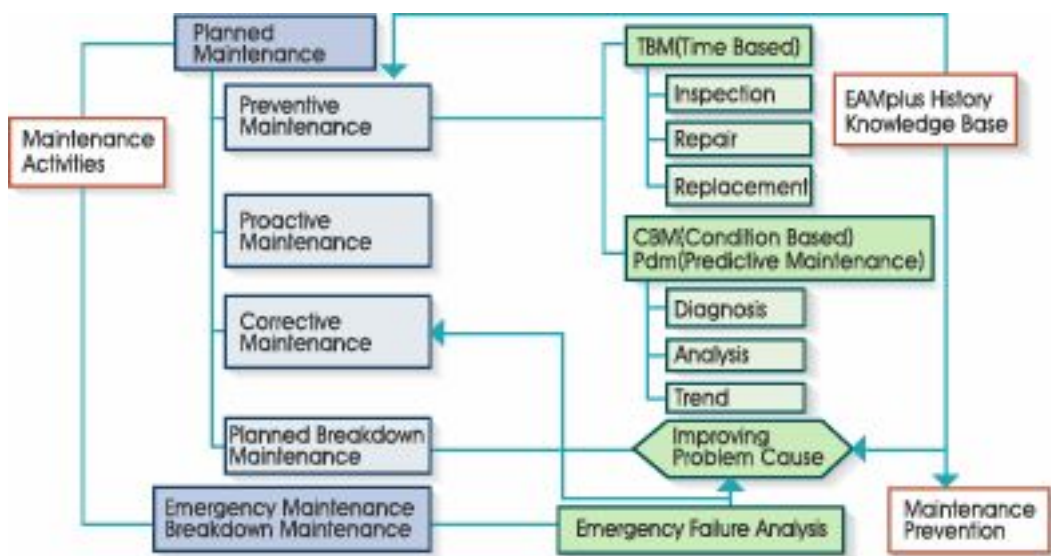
Planned Maintenance

Maintenance Activities

Preventive Maintenance

Proactive Maintenance

Corrective Maintenance

Planned Breakdown Maintenance

Emergency Maintenance Breakdown Maintenance

TBM(Time Based)

Inspection

Repair

Replacement

CBM(Condition Based) Pdm(Predictive Maintenance)

Diagnosis

Analysis

Trend

EAMplus History Knowledge Base

Improving Problem Cause

Emergency Failure Analysis

Maintenance Prevention